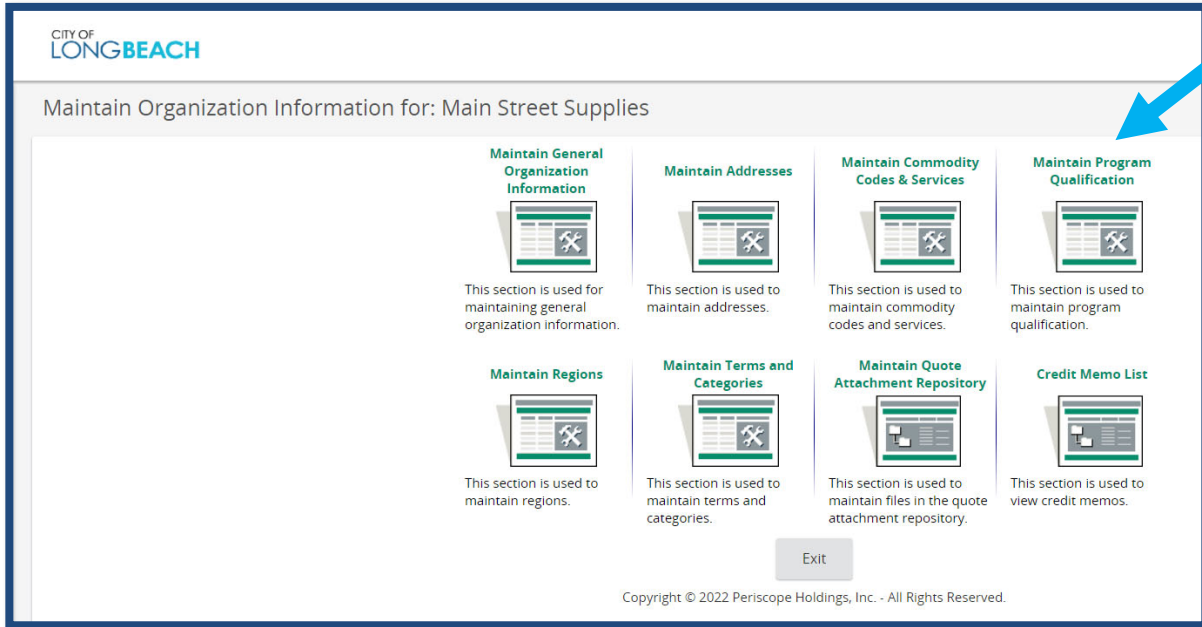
CITY OF
LONGBEACH

Maintain Organization Information for: Main Street Supplies

Maintain General Organization Information

This section is used for maintaining general organization information.

Maintain Addresses

This section is used to maintain addresses.

Maintain Commodity Codes & Services

This section is used to maintain commodity codes and services.

Maintain Program Qualification

This section is used to maintain program qualification.

Maintain Regions

This section is used to maintain regions.

Maintain Terms and Categories

This section is used to maintain terms and categories.

Maintain Quote Attachment Repository

This section is used to maintain files in the quote attachment repository.

Credit Memo List

This section is used to view credit memos.

Exit

Copyright © 2022 Periscope Holdings, Inc. - All Rights Reserved.